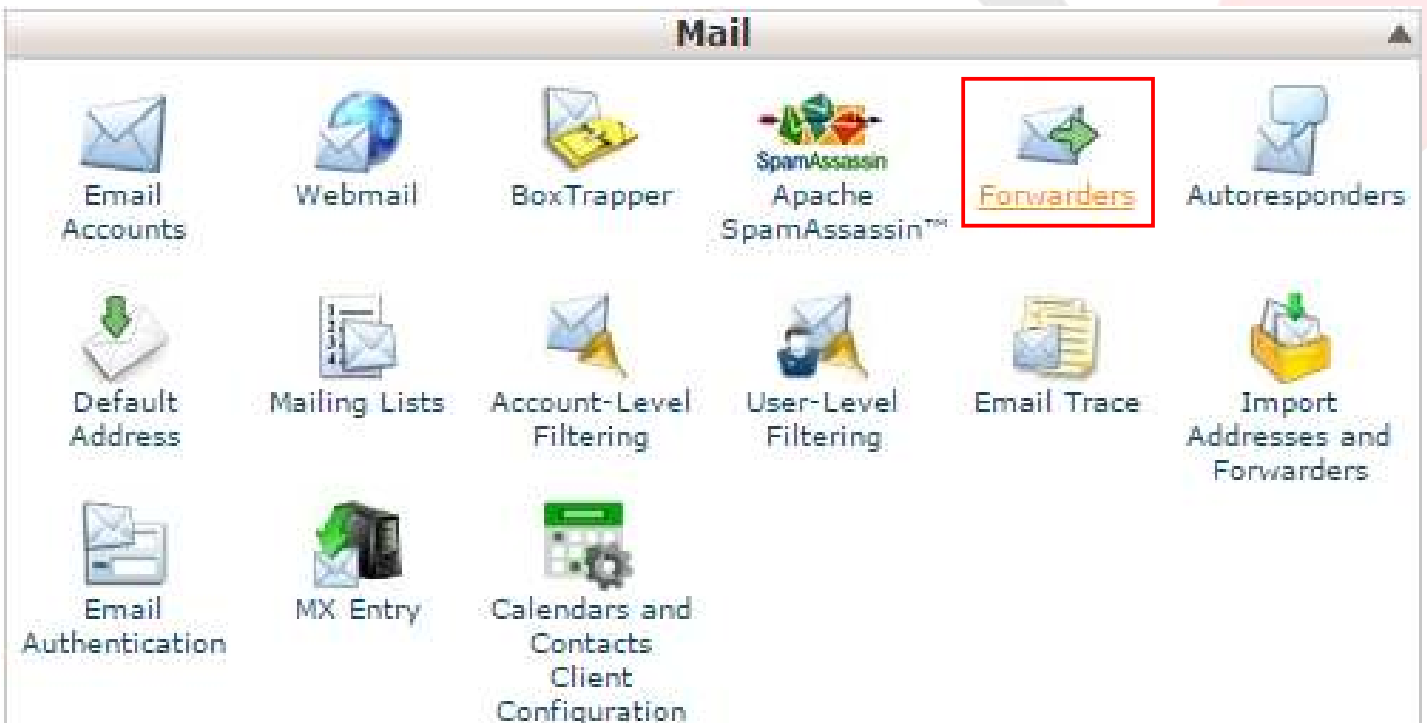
Mail

Email Accounts

Webmail

BoxTrapper

SpamAssassin
Apache SpamAssassin™

Forwarders

Autoresponders

Default Address

Mailing Lists

Account-Level Filtering

User-Level Filtering

Email Trace

Import Addresses and Forwarders

Email Authentication

MX Entry

Calendars and Contacts Client Configuration